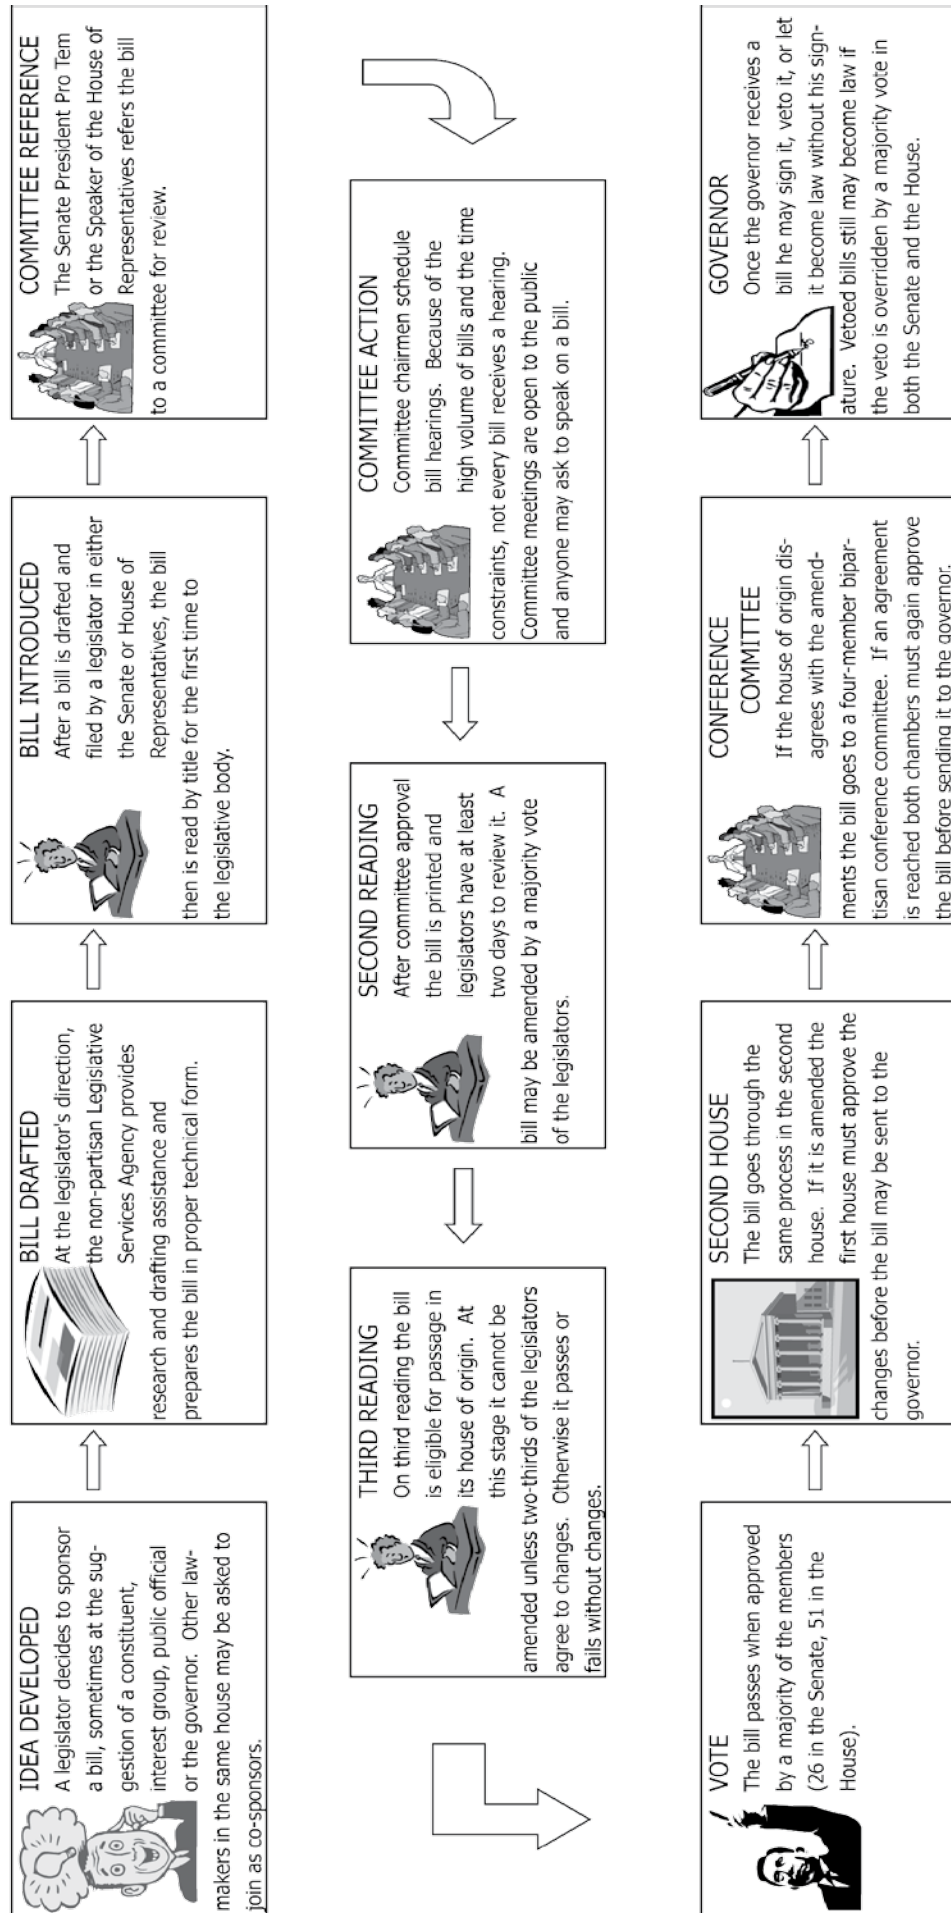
IDEA DEVELOPED
A legislator decides to sponsor a bill, sometimes at the suggestion of a constituent, interest group, public official or the governor. Other lawmakers in the same house may be asked to join as co-sponsors.

BILL DRAFTED
At the legislator's direction, the non-partisan Legislative Services Agency provides research and drafting assistance and prepares the bill in proper technical form.

BILL INTRODUCED
After a bill is drafted and filed by a legislator in either the Senate or House of Representatives, the bill then is read by title for the first time to the legislative body.

COMMITTEE REFERENCE
The Senate President Pro Tem or the Speaker of the House of Representatives refers the bill to a committee for review.

COMMITTEE ACTION
Committee chairmen schedule bill hearings. Because of the high volume of bills and the time constraints, not every bill receives a hearing. Committee meetings are open to the public and anyone may ask to speak on a bill.

SECOND READING
After committee approval the bill is printed and legislators have at least two days to review it. A bill may be amended by a majority vote of the legislators.

THIRD READING
On third reading the bill is eligible for passage in its house of origin. At this stage it cannot be amended unless two-thirds of the legislators agree to changes. Otherwise it passes or fails without changes.

VOTE
The bill passes when approved by a majority of the members (26 in the Senate, 51 in the House).

SECOND HOUSE
The bill goes through the same process in the second house. If it is amended the first house must approve the changes before the bill may be sent to the governor.

CONFERENCE COMMITTEE
If the house of origin disagrees with the amendments the bill goes to a four-member bipartisan conference committee. If an agreement is reached both chambers must again approve the bill before sending it to the governor.

GOVERNOR
Once the governor receives a bill he may sign it, veto it, or let it become law without his signature. Vetoed bills still may become law if the veto is overridden by a majority vote in both the Senate and the House.